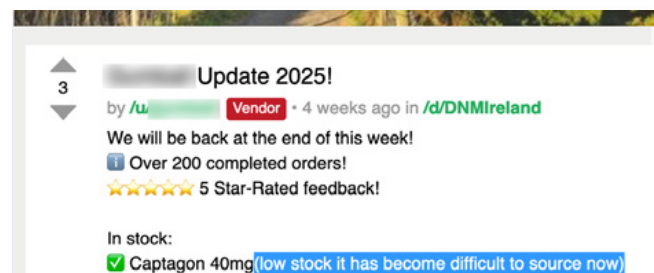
3

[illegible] Update 2025!

by /u/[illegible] Vendor • 4 weeks ago in /d/DNMIreland

We will be back at the end of this week!
ℹ️ Over 200 completed orders!
⭐⭐⭐⭐⭐ 5 Star-Rated feedback!

In stock:
✅ Captagon 40mg(low stock it has become difficult to source now)